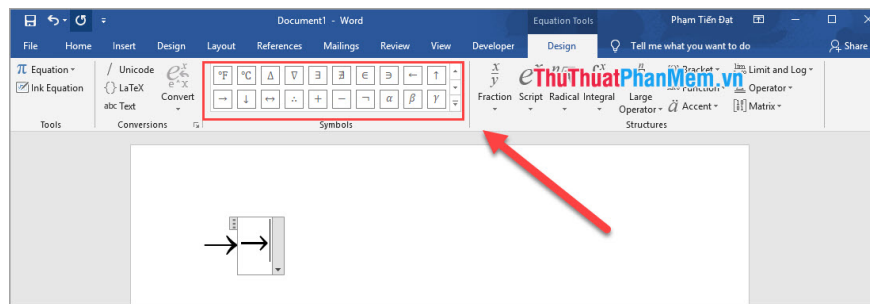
Document1 - Word

Equation Tools

Phạm Tiến Đạt

File Home Insert Design Layout References Mailings Review View Developer Design Tell me what you want to do Share

Equation

Ink Equation

Tools

Unicode

LaTeX

abc Text

Convert

Conversions

°F °C ∆ ∇ ∃ ∄ ∈ ∋ ← ↑
→ ↓ ↔ ∴ + − ¬ α β γ

Symbols

ThuThuatPhanMem.vn

Fraction Script Radical Integral Large Operator

Bracket

Function

Accent

Limit and Log

Operator

Matrix

Structures

→→